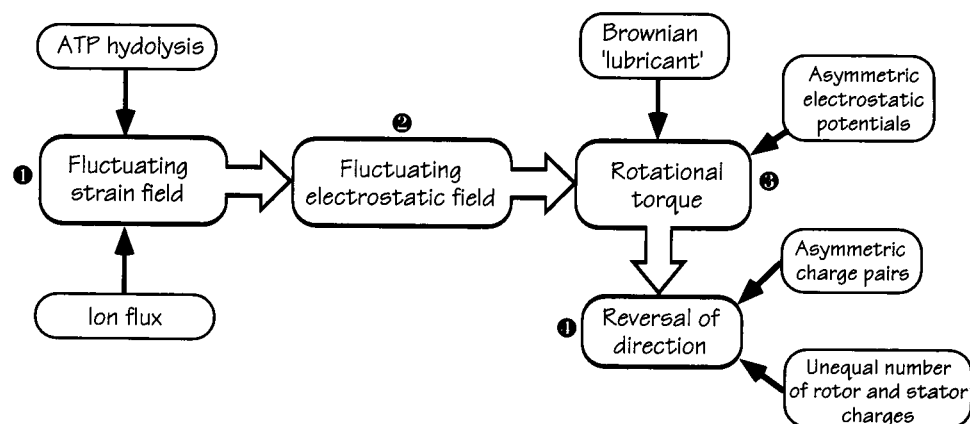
ATP hydolysis

❶ Fluctuating strain field

Ion flux

❷ Fluctuating electrostatic field

Brownian 'lubricant'

Asymmetric electrostatic potentials

Rotational torque ❸

Asymmetric charge pairs

❹ Reversal of direction

Unequal number of rotor and stator charges